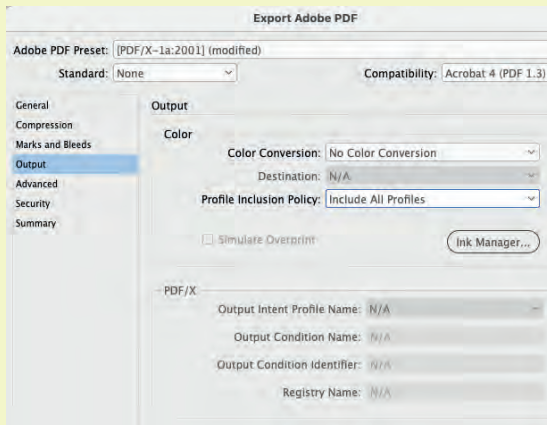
Export Adobe PDF

Adobe PDF Preset: [PDF/X-1a:2001] (modified)

Standard: None

Compatibility: Acrobat 4 (PDF 1.3)

General
Compression
Marks and Bleeds
Output
Advanced
Security
Summary

Output

Color

Color Conversion: No Color Conversion

Destination: N/A

Profile Inclusion Policy: Include All Profiles

Simulate Overprint

Ink Manager...

PDF/X

Output Intent Profile Name: N/A

Output Condition Name: N/A

Output Condition Identifier: N/A

Registry Name: N/A